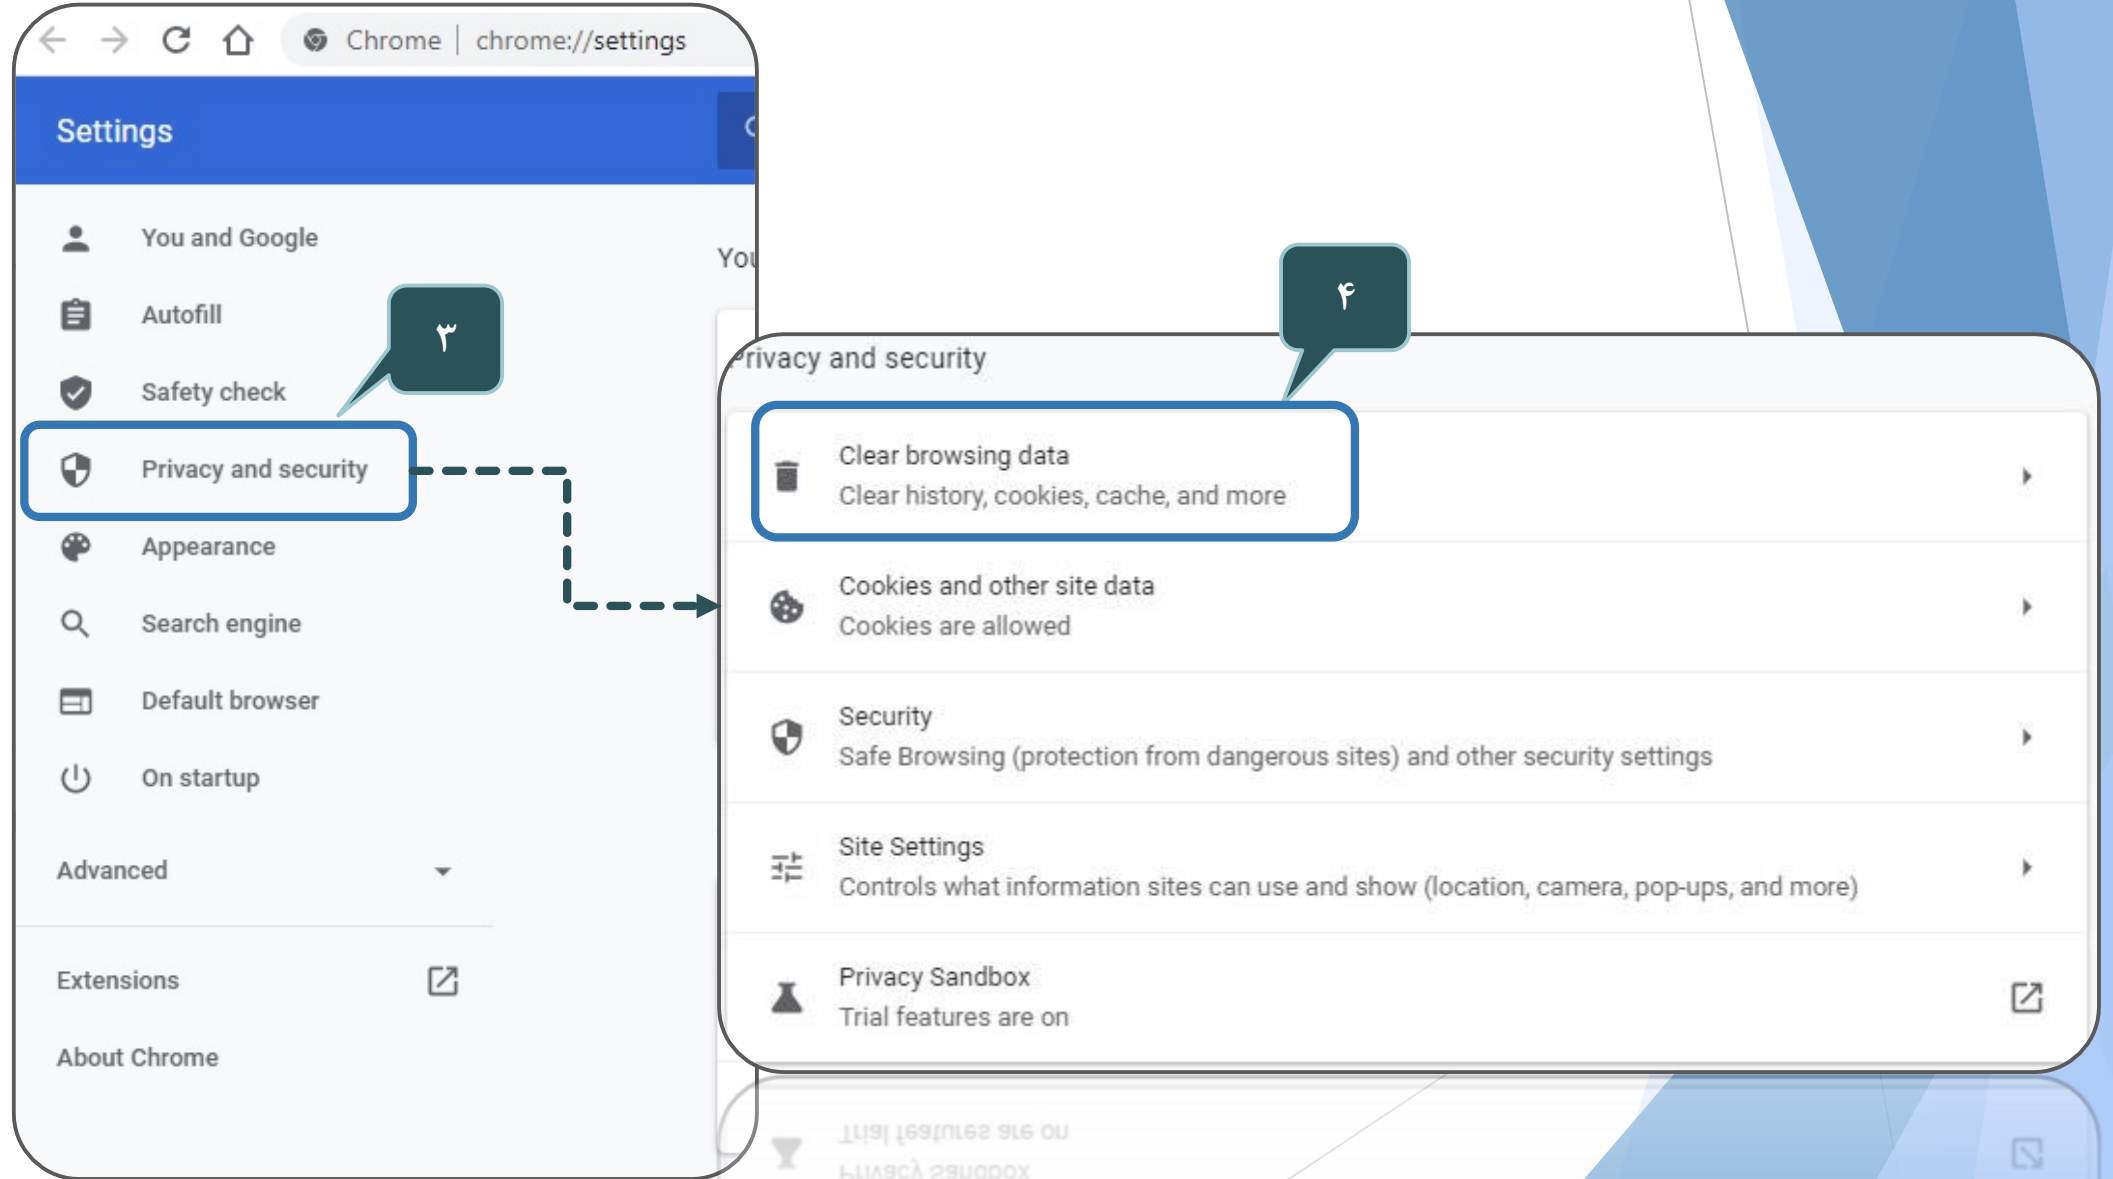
Chrome | chrome://settings

Settings

You and Google
Autofill
Safety check
Privacy and security
Appearance
Search engine
Default browser
On startup

Advanced

Extensions

About Chrome

۳

You

۴

Privacy and security

Clear browsing data
Clear history, cookies, cache, and more

Cookies and other site data
Cookies are allowed

Security
Safe Browsing (protection from dangerous sites) and other security settings

Site Settings
Controls what information sites can use and show (location, camera, pop-ups, and more)

Privacy Sandbox
Trial features are on